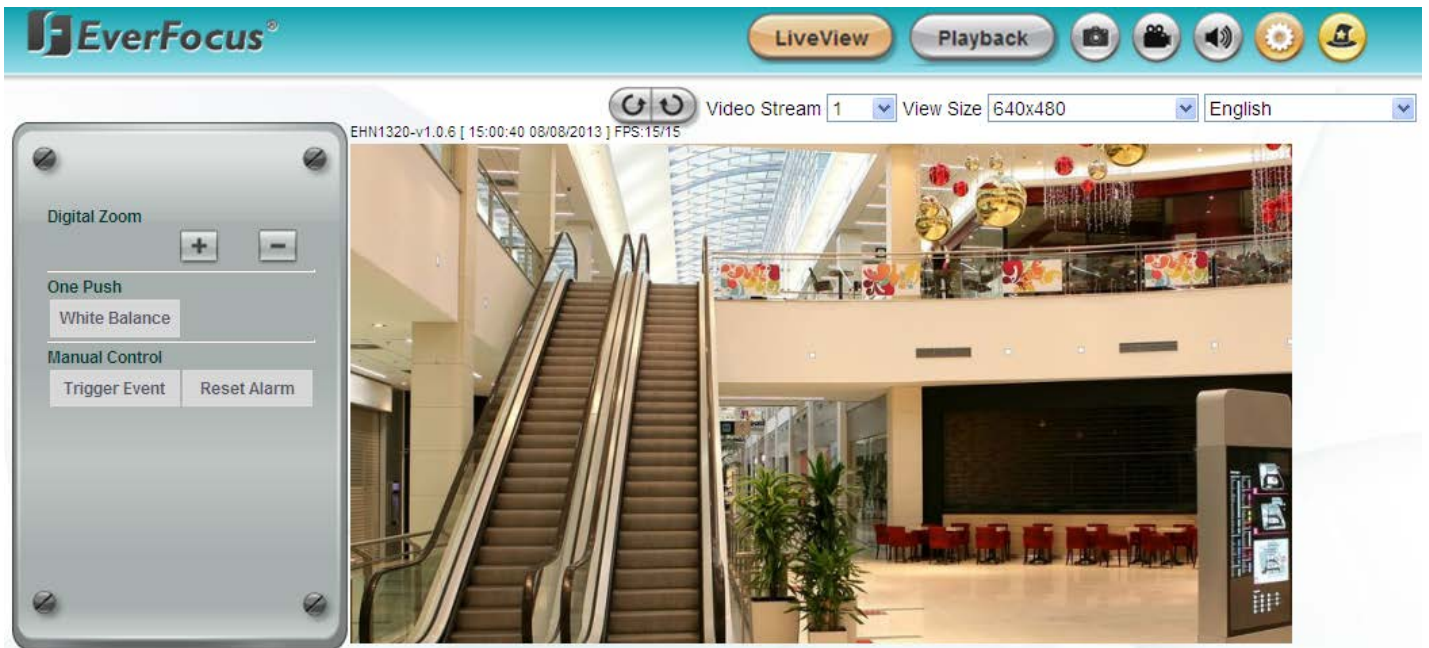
EverFocus®

LiveView

Playback

Video Stream 1

View Size 640x480

English

EHN1320-v1.0.6 [ 15:00:40 08/08/2013 ] FPS:15/15

Digital Zoom

+

−

One Push

White Balance

Manual Control

Trigger Event

Reset Alarm